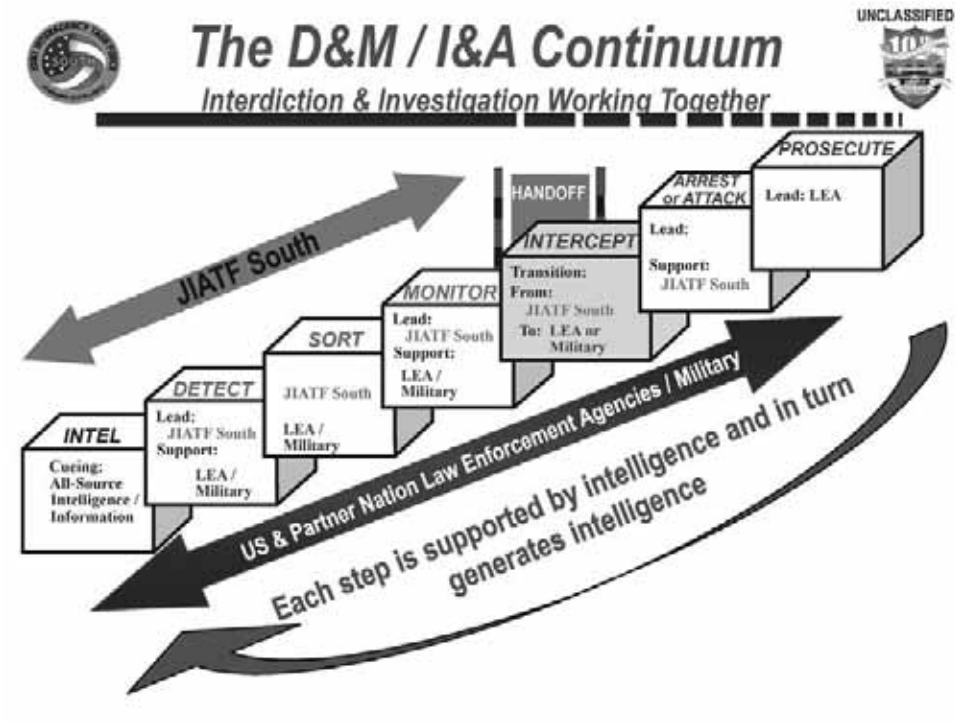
UNCLASSIFIED

The D&M / I&A Continuum

Interdiction & Investigation Working Together

JIATF South

HANDOFF

INTEL

Cueing: All-Source Intelligence / Information

DETECT

Lead: JIATF South

Support: LEA / Military

SORT

JIATF South

LEA / Military

MONITOR

Lead: JIATF South

Support: LEA / Military

INTERCEPT

Transition: From: JIATF South To: LEA or Military

ARREST or ATTACK

Lead:

Support: JIATF South

PROSECUTE

Lead: LEA

US & Partner Nation Law Enforcement Agencies / Military

Each step is supported by intelligence and in turn generates intelligence